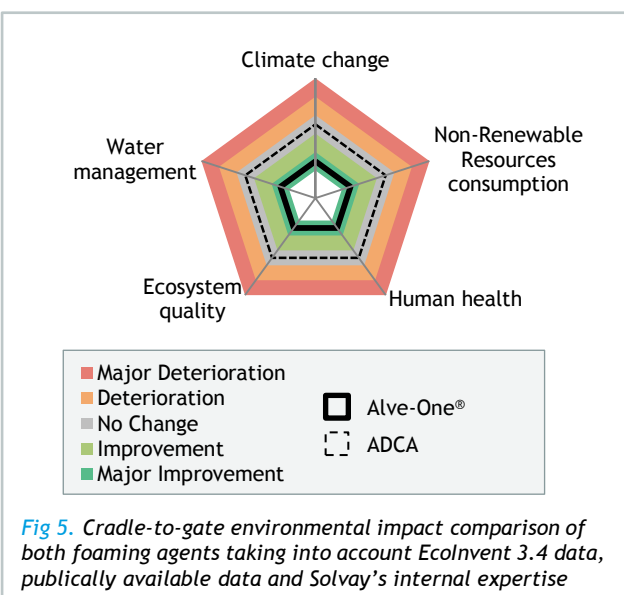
Climate change

Non-Renewable Resources consumption

Human health

Ecosystem quality

Water management

Major Deterioration
Deterioration
No Change
Improvement
Major Improvement

Alve-One®
ADCA

Fig 5. Cradle-to-gate environmental impact comparison of both foaming agents taking into account EcoInvent 3.4 data, publically available data and Solvay's internal expertise